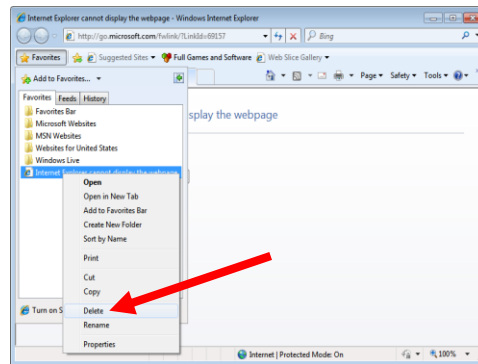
Internet Explorer cannot display the webpage - Windows Internet Explorer

http://go.microsoft.com/fwlink/?LinkId=69157

Bing

Favorites

Suggested Sites ▾

Full Games and Software

Web Slice Gallery ▾

Add to Favorites... ▾

Page ▾ Safety ▾ Tools ▾

Favorites | Feeds | History

Favorites Bar
Microsoft Websites
MSN Websites
Websites for United States
Windows Live
Internet Explorer cannot display the webpage

splay the webpage

Open
Open in New Tab
Add to Favorites Bar
Create New Folder
Sort by Name
Print
Cut
Copy
Delete
Rename
Properties

Turn on S

Internet | Protected Mode: On

100% ▾